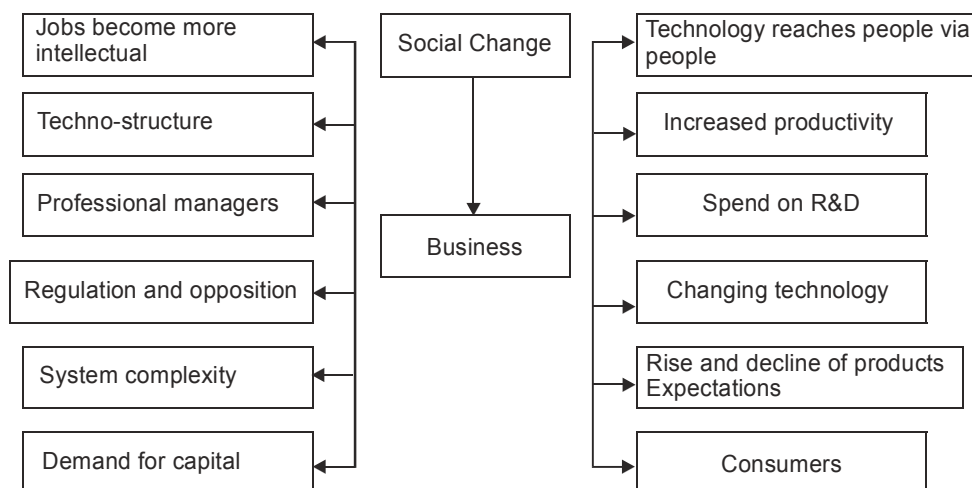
Jobs become more intellectual

Techno-structure

Professional managers

Regulation and opposition

System complexity

Demand for capital

Social Change

Business

Technology reaches people via people

Increased productivity

Spend on R&D

Changing technology

Rise and decline of products Expectations

Consumers